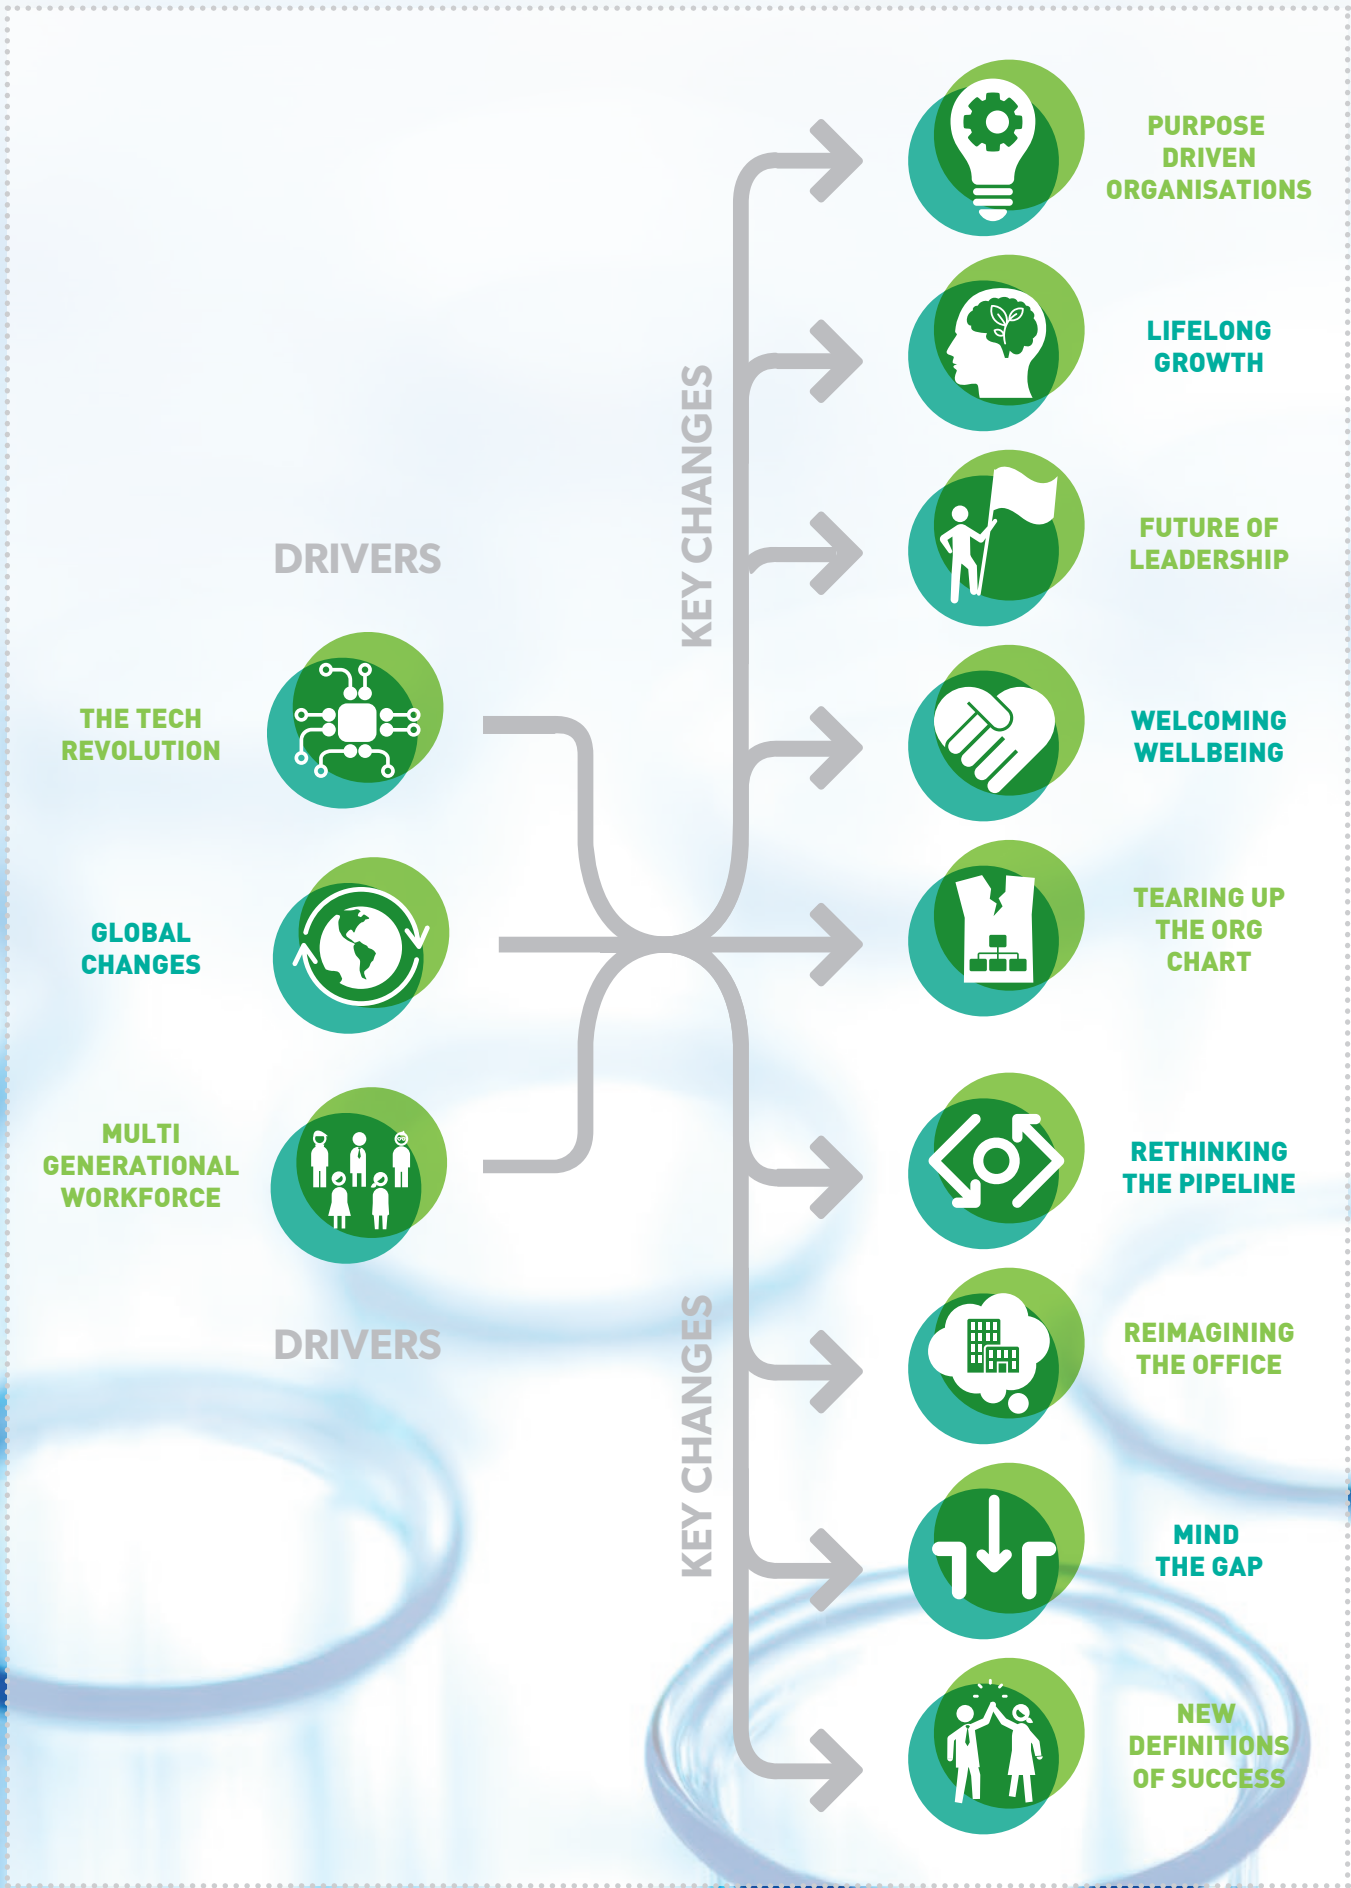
DRIVERS

THE TECH REVOLUTION

GLOBAL CHANGES

MULTI GENERATIONAL WORKFORCE

DRIVERS

KEY CHANGES

PURPOSE DRIVEN ORGANISATIONS

LIFELONG GROWTH

FUTURE OF LEADERSHIP

WELCOMING WELLBEING

TEARING UP THE ORG CHART

KEY CHANGES

RETHINKING THE PIPELINE

REIMAGINING THE OFFICE

MIND THE GAP

NEW DEFINITIONS OF SUCCESS